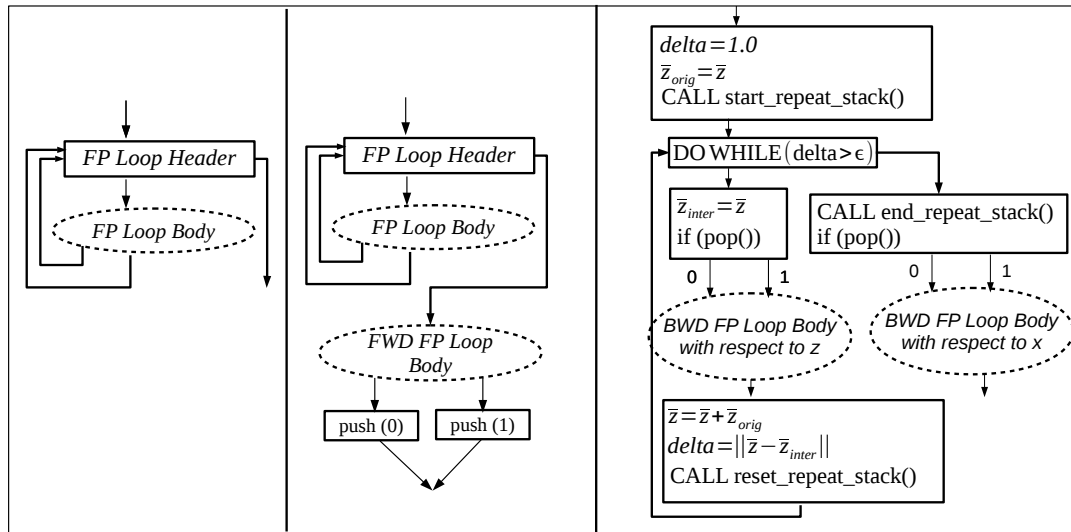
FP Loop Header

FP Loop Body

FP Loop Header

FP Loop Body

FWD FP Loop Body

push (0)

push (1)

$delta=1.0$
$\overline{z}_{orig}=\overline{z}$
CALL start_repeat_stack()

DO WHILE$(delta>\epsilon)$

$\overline{z}_{inter}=\overline{z}$
if (pop())

0

1

BWD FP Loop Body with respect to z

CALL end_repeat_stack()
if (pop())

0

1

BWD FP Loop Body with respect to x

$\overline{z}=\overline{z}+\overline{z}_{orig}$
$delta=||\overline{z}-\overline{z}_{inter}||$
CALL reset_repeat_stack()